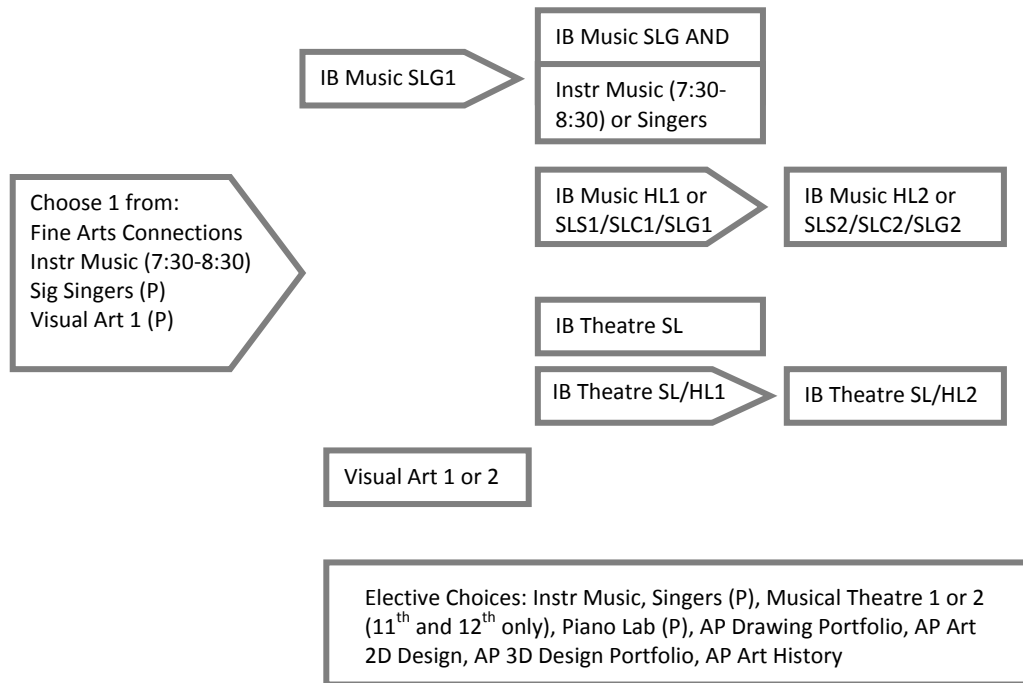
IB Music SLG1

IB Music SLG AND

Instr Music (7:30-8:30) or Singers

Choose 1 from:
Fine Arts Connections
Instr Music (7:30-8:30)
Sig Singers (P)
Visual Art 1 (P)

IB Music HL1 or SLS1/SLC1/SLG1

IB Music HL2 or SLS2/SLC2/SLG2

IB Theatre SL

IB Theatre SL/HL1

IB Theatre SL/HL2

Visual Art 1 or 2

Elective Choices: Instr Music, Singers (P), Musical Theatre 1 or 2 ($11^{th}$ and $12^{th}$ only), Piano Lab (P), AP Drawing Portfolio, AP Art 2D Design, AP 3D Design Portfolio, AP Art History